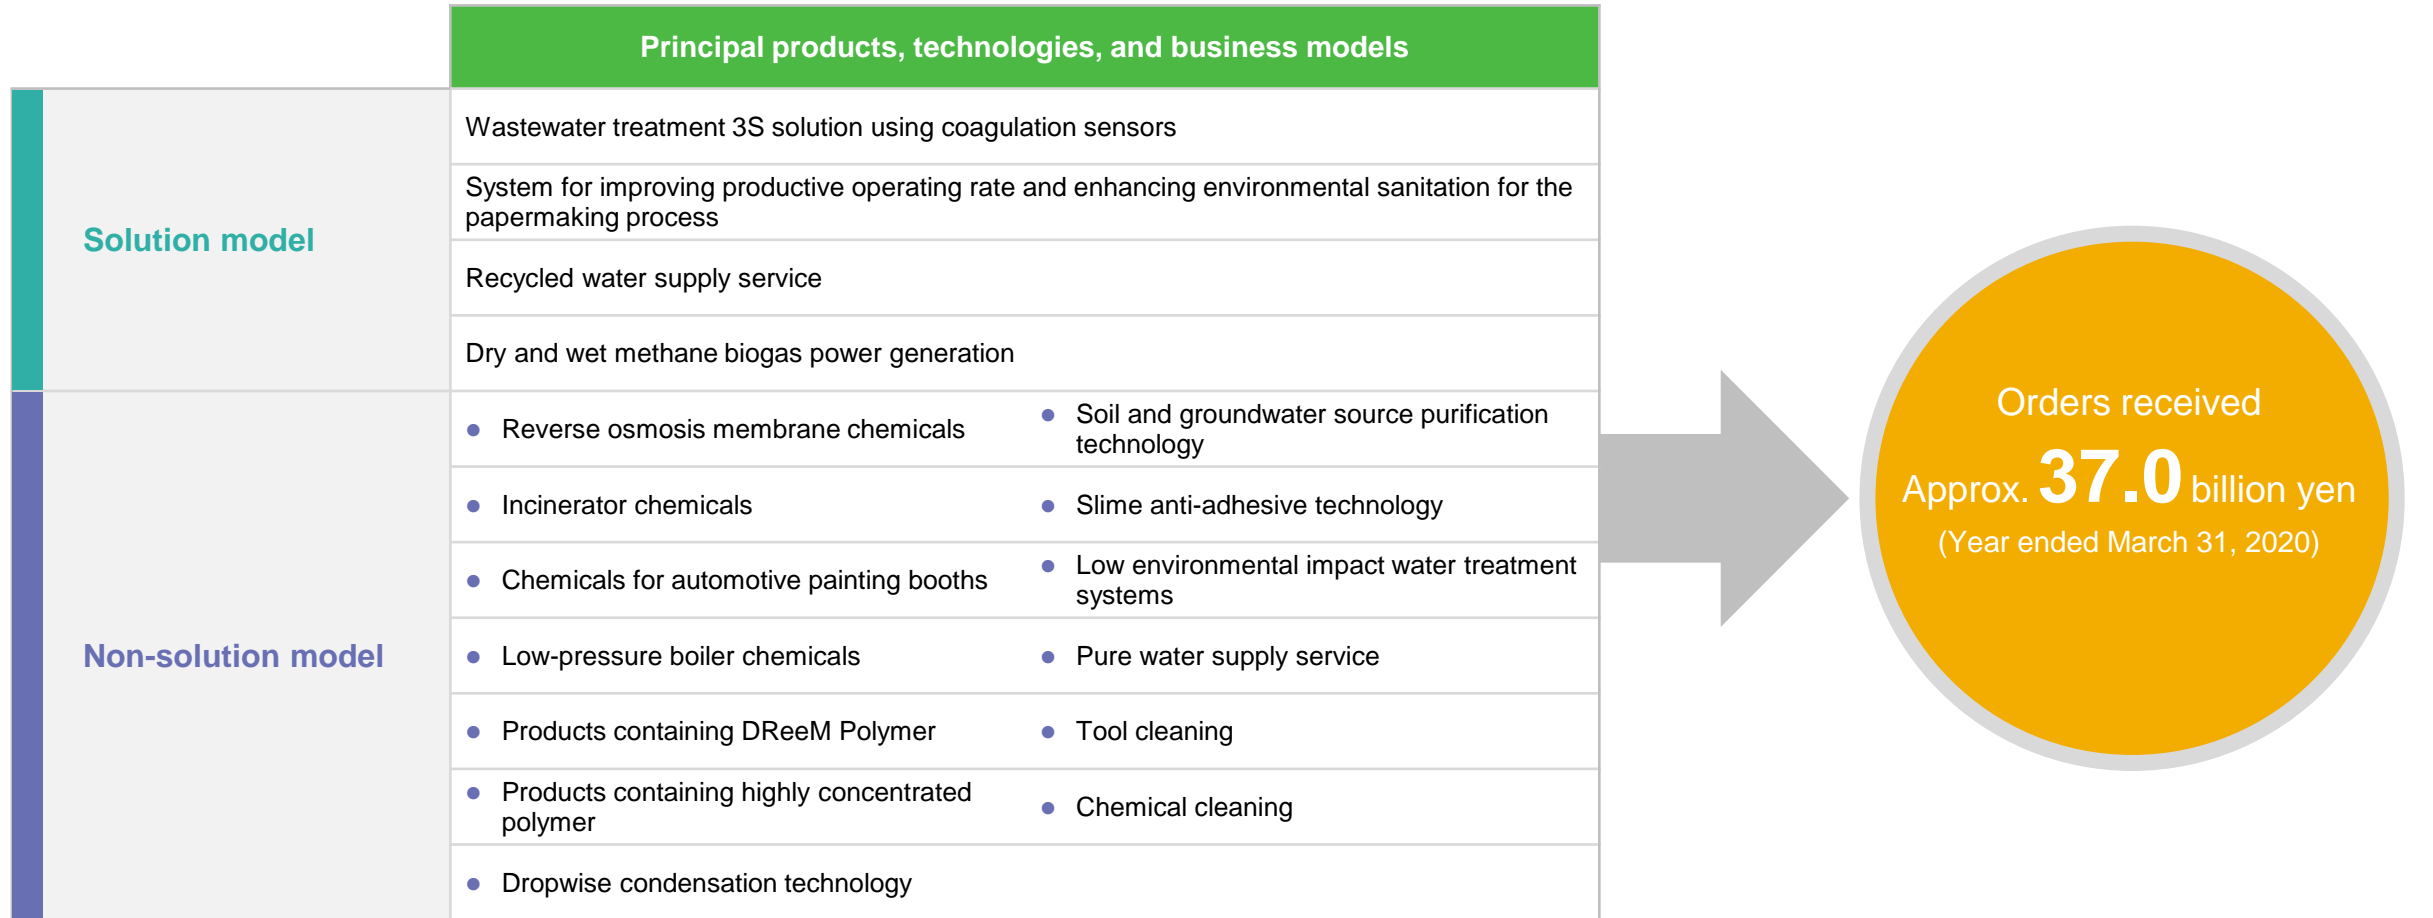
| | Principal products, technologies, and business models | |
|---|---|---|
| Solution model | Wastewater treatment 3S solution using coagulation sensors | |
| | System for improving productive operating rate and enhancing environmental sanitation for the papermaking process | |
| | Recycled water supply service | |
| | Dry and wet methane biogas power generation | |
| Non-solution model | • Reverse osmosis membrane chemicals | • Soil and groundwater source purification technology |
| | • Incinerator chemicals | • Slime anti-adhesive technology |
| | • Chemicals for automotive painting booths | • Low environmental impact water treatment systems |
| | • Low-pressure boiler chemicals | • Pure water supply service |
| | • Products containing DReeM Polymer | • Tool cleaning |
| | • Products containing highly concentrated polymer | • Chemical cleaning |
| | • Dropwise condensation technology | |

Orders received
Approx. 37.0 billion yen
(Year ended March 31, 2020)